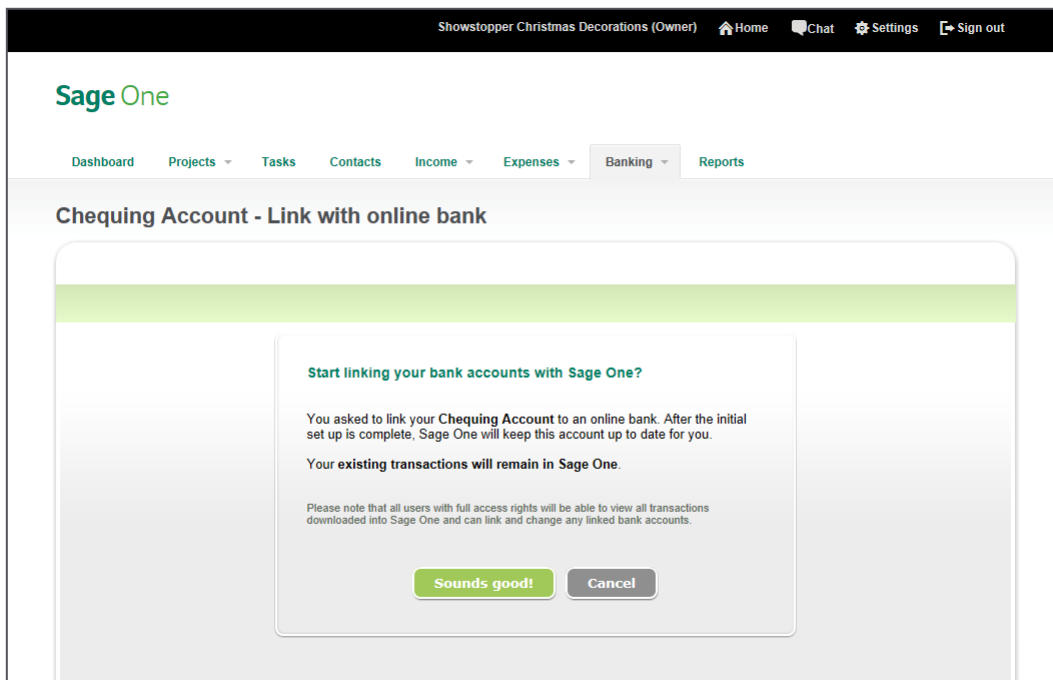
Showstopper Christmas Decorations (Owner) Home Chat Settings Sign out

Sage One

Dashboard Projects Tasks Contacts Income Expenses Banking Reports

Chequing Account - Link with online bank

Start linking your bank accounts with Sage One?

You asked to link your Chequing Account to an online bank. After the initial set up is complete, Sage One will keep this account up to date for you.

Your existing transactions will remain in Sage One.

Please note that all users with full access rights will be able to view all transactions downloaded into Sage One and can link and change any linked bank accounts.

Sounds good! Cancel